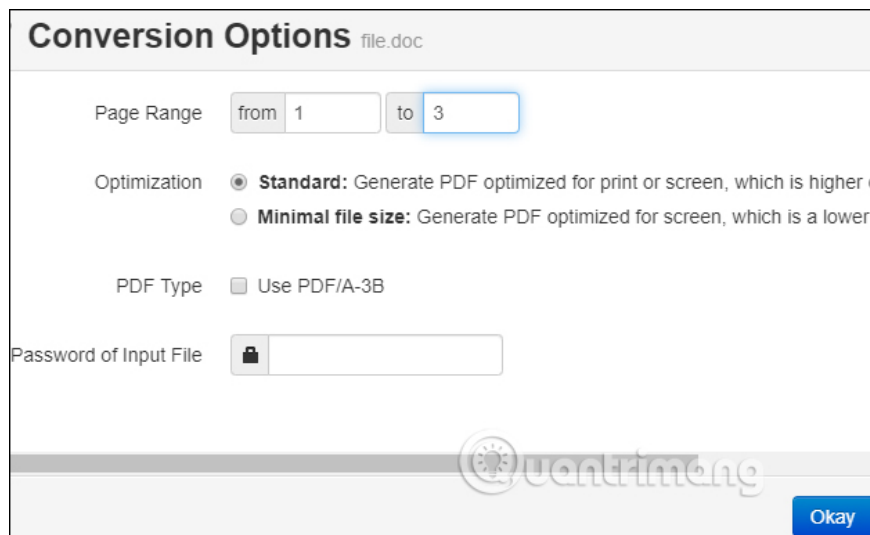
Conversion Options file.doc

Page Range from 1 to 3

Optimization Standard: Generate PDF optimized for print or screen, which is higher

Minimal file size: Generate PDF optimized for screen, which is a lower

PDF Type Use PDF/A-3B

Password of Input File

uantrimang

Okay